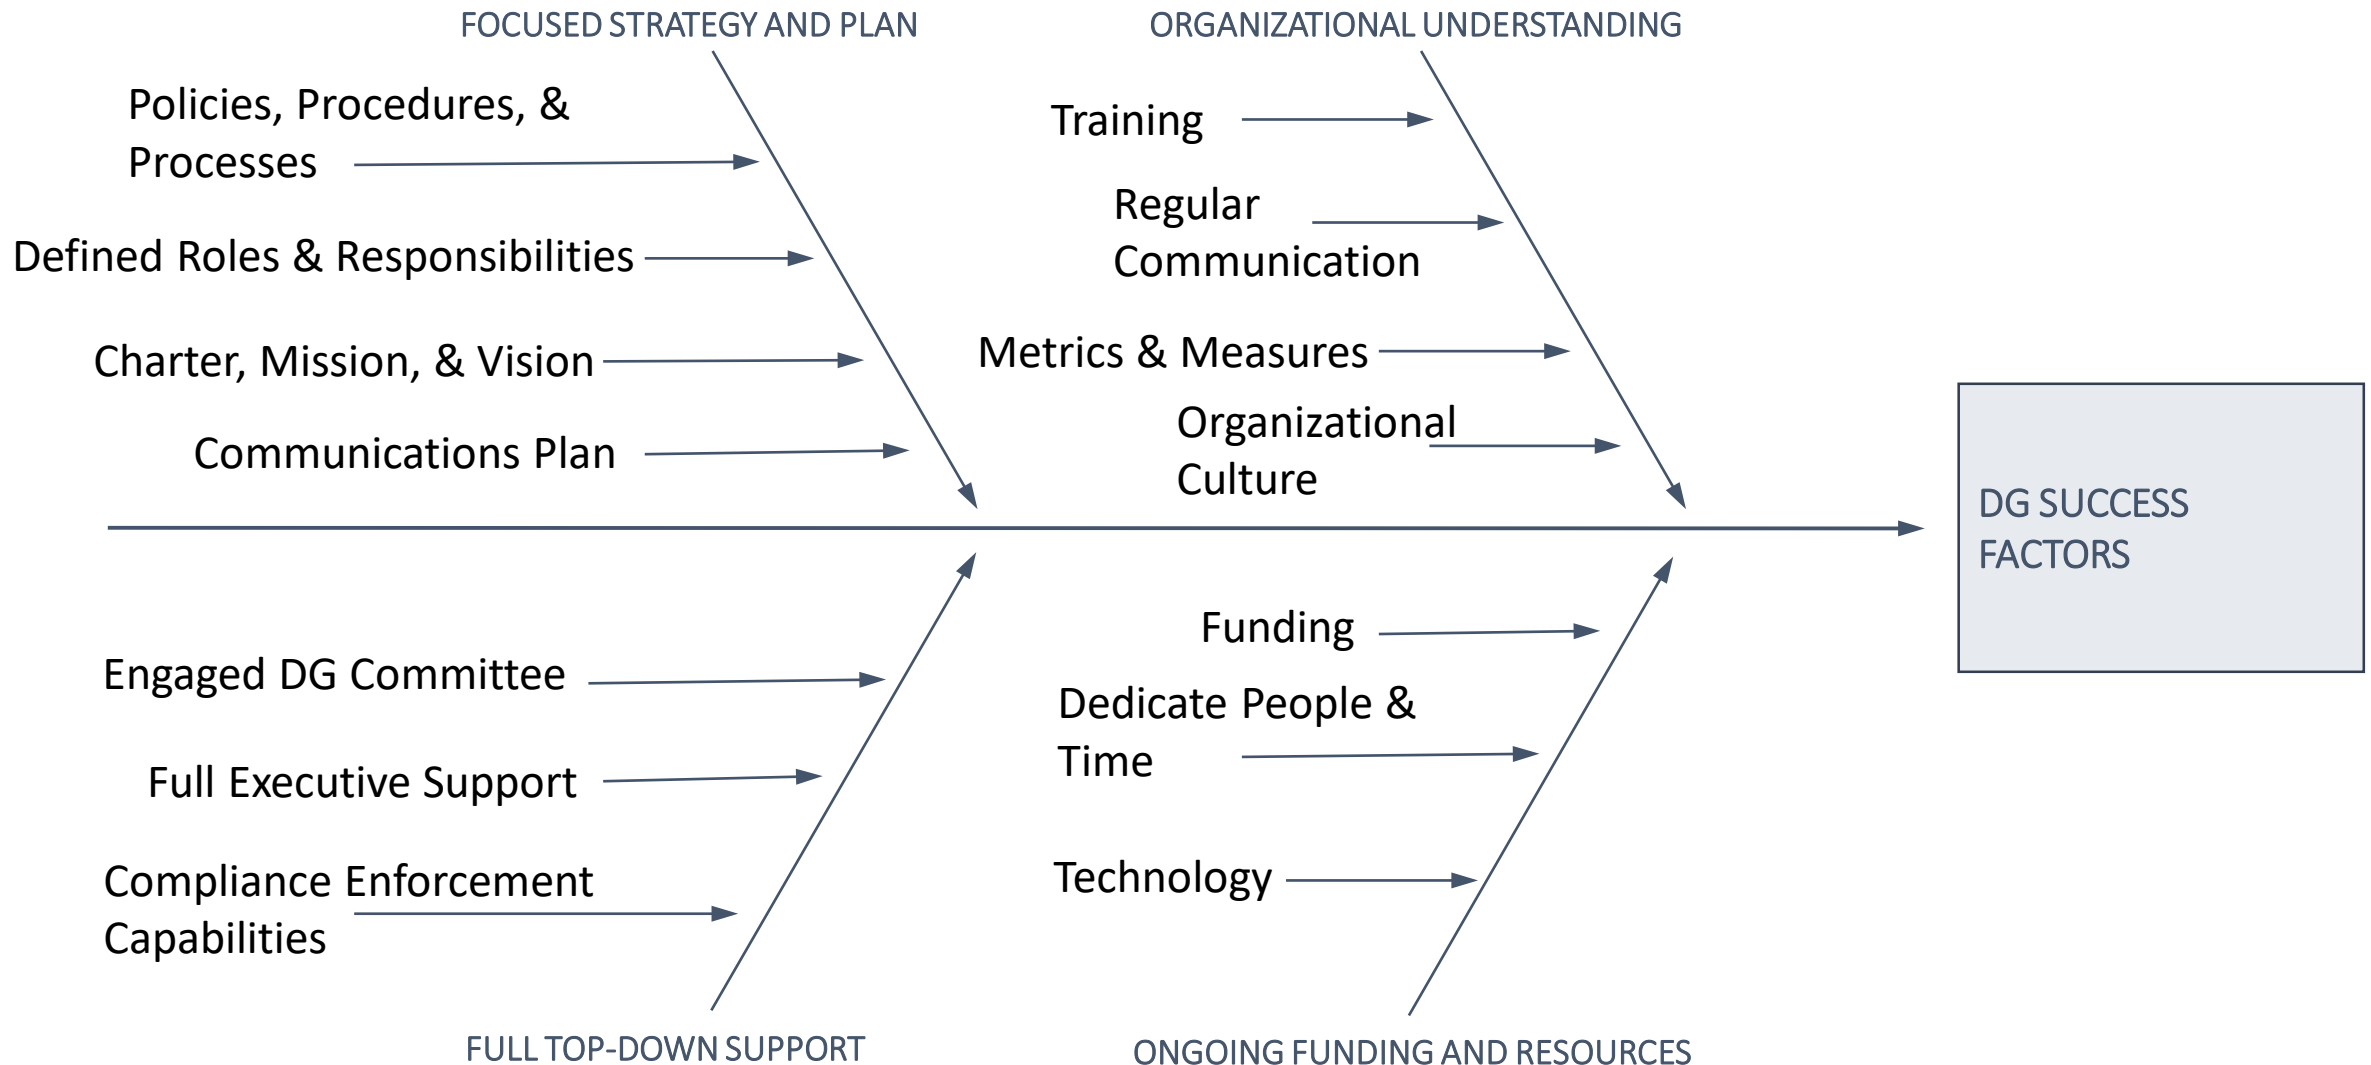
FOCUSED STRATEGY AND PLAN

Policies, Procedures, & Processes

Defined Roles & Responsibilities

Charter, Mission, & Vision

Communications Plan

ORGANIZATIONAL UNDERSTANDING

Training

Regular Communication

Metrics & Measures

Organizational Culture

DG SUCCESS FACTORS

Engaged DG Committee

Full Executive Support

Compliance Enforcement Capabilities

FULL TOP-DOWN SUPPORT

Funding

Dedicate People & Time

Technology

ONGOING FUNDING AND RESOURCES